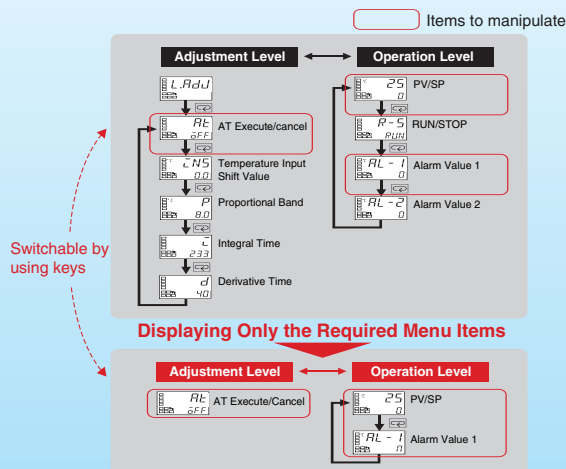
Items to manipulate

Adjustment Level

Operation Level

L.AdJ

AT

AT Execute/cancel

OFF

INS

Temperature Input Shift Value

0.0

P

Proportional Band

8.0

I

Integral Time

233

d

Derivative Time

40

25

PV/SP

0

R-S

RUN/STOP

RUN

AL-1

Alarm Value 1

0

AL-2

Alarm Value 2

0

Switchable by using keys

Displaying Only the Required Menu Items

Adjustment Level

Operation Level

AT

AT Execute/Cancel

OFF

25

PV/SP

0

AL-1

Alarm Value 1

0